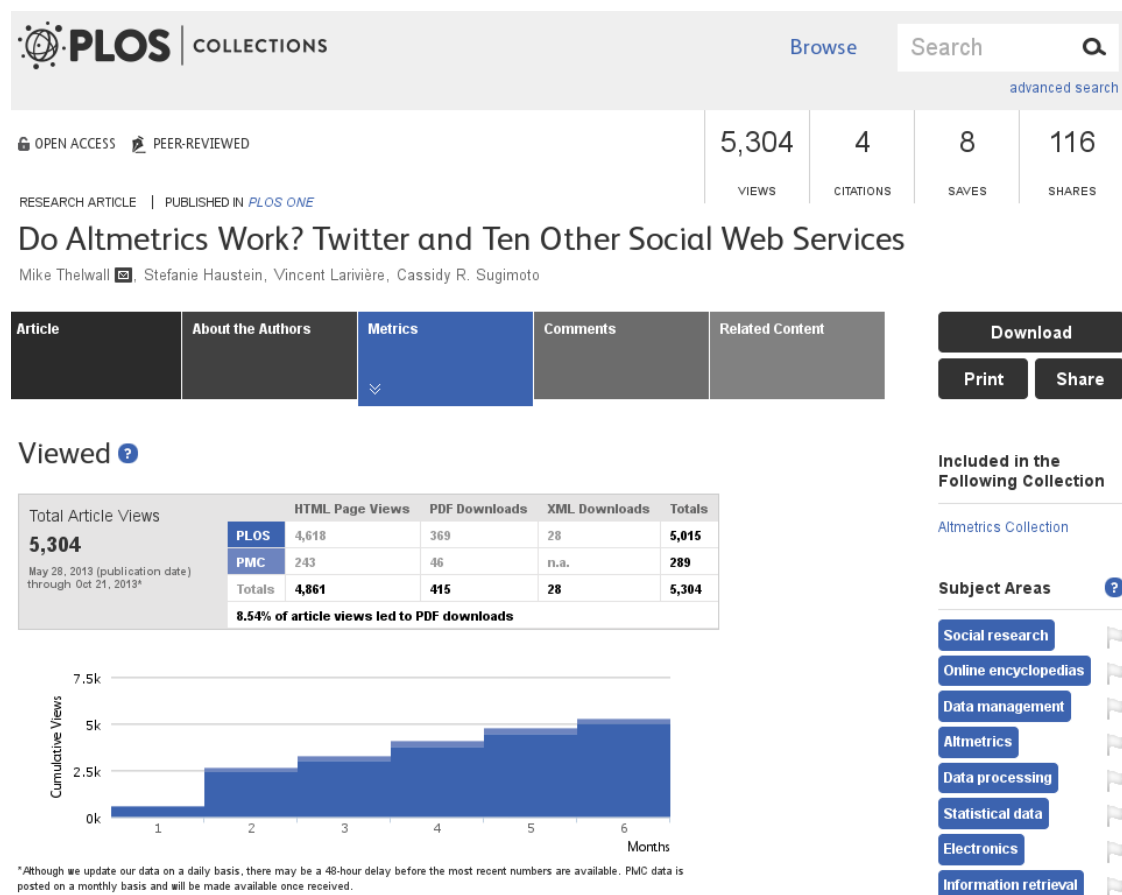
PLOS | COLLECTIONS

Browse

Search

advanced search

OPEN ACCESS  PEER-REVIEWED

| 5,304 | 4 | 8 | 116 |
|---|---|---|---|
| VIEWS | CITATIONS | SAVES | SHARES |

RESEARCH ARTICLE | PUBLISHED IN PLOS ONE

Do Altmetrics Work? Twitter and Ten Other Social Web Services

Mike Thelwall, Stefanie Haustein, Vincent Larivière, Cassidy R. Sugimoto

Article | About the Authors | Metrics | Comments | Related Content

Download

Print  Share

Viewed

Total Article Views
5,304
May 28, 2013 (publication date) through Oct 21, 2013*

| | HTML Page Views | PDF Downloads | XML Downloads | Totals |
|---|---|---|---|---|
| PLOS | 4,618 | 369 | 28 | 5,015 |
| PMC | 243 | 46 | n.a. | 289 |
| Totals | 4,861 | 415 | 28 | 5,304 |

8.54% of article views led to PDF downloads

7.5k
5k
2.5k
0k
Cumulative Views
1 2 3 4 5 6
Months

*Although we update our data on a daily basis, there may be a 48-hour delay before the most recent numbers are available. PMC data is posted on a monthly basis and will be made available once received.

Included in the Following Collection

Altmetrics Collection

Subject Areas

Social research
Online encyclopedias
Data management
Altmetrics
Data processing
Statistical data
Electronics
Information retrieval